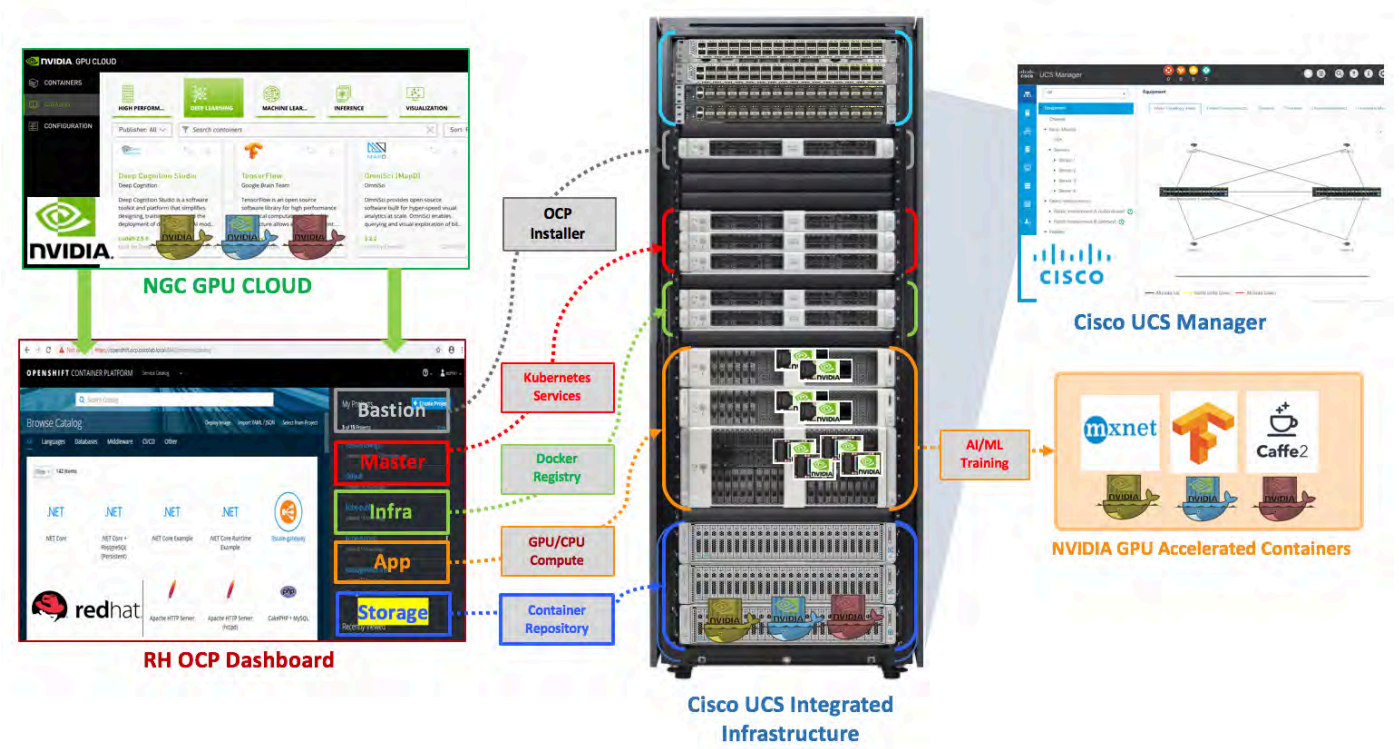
NVIDIA GPU CLOUD

CONTAINERS
REGISTRY
CONFIGURATION

HIGH PERFORM...
DEEP LEARNING
MACHINE LEAR...
INFERENCE
VISUALIZATION

Publisher: All
Search containers
Sort

Deep Cognition Studio
Deep Cognition
Deep Cognition Studio is a software toolkit and platform that simplifies designing, training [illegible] the deployment of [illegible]

TensorFlow
Google Brain Team
TensorFlow is an open source software library for high performance numerical computation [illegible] architecture allows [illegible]

MAPD
OmniSci (MapD)
OmniSci
OmniSci provides open source software built for hyper-speed visual analytics at scale. OmniSci enables querying and visual exploration of bil...

NVIDIA

NVIDIA NVIDIA NVIDIA

NGC GPU CLOUD

OPENSHIFT CONTAINER PLATFORM
Service Catalog

Search Catalog
Browse Catalog
Deploy Image Import YAML / JSON Select from Project
All Languages Databases Middleware CI/CD Other
142 Items

.NET .NET .NET .NET
.NET Core
.NET Core + PostgreSQL (Persistent)
.NET Core Example
.NET Core Runtime Example
3scale-gateway

redhat
Apache HTTP Server
Apache HTTP Server (httpd)
CakePHP + MySQL

My Projects
Create Project
1 of 15 Projects
Recently Viewed

Bastion
Master
Infra
App
Storage

RH OCP Dashboard

OCP Installer
Kubernetes Services
Docker Registry
GPU/CPU Compute
Container Repository

Cisco UCS Integrated Infrastructure

AI/ML Training

UCS Manager
Equipment
CISCO

Cisco UCS Manager

mxnet
Caffe2
NVIDIA NVIDIA NVIDIA

NVIDIA GPU Accelerated Containers